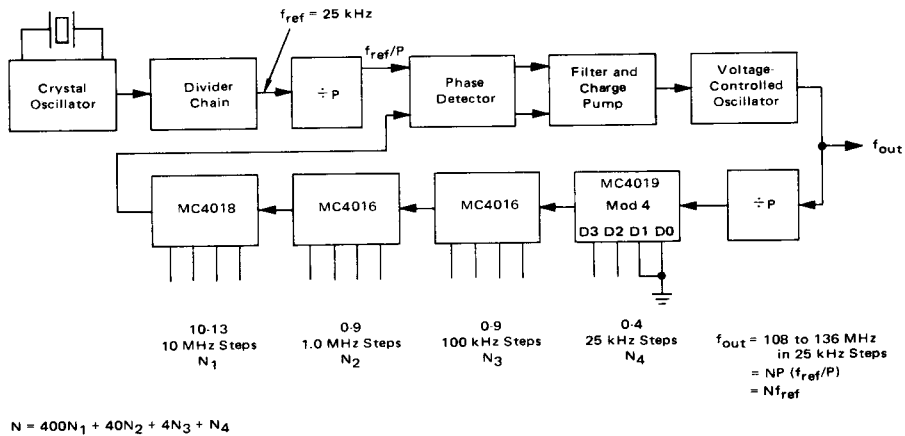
$f_{ref}$ = 25 kHz

Crystal Oscillator

Divider Chain

÷ P

$f_{ref}/P$

Phase Detector

Filter and Charge Pump

Voltage-Controlled Oscillator

$f_{out}$

MC4018

MC4016

MC4016

MC4019
Mod 4
D3 D2 D1 D0

÷ P

10-13
10 MHz Steps
$N_1$

0-9
1.0 MHz Steps
$N_2$

0-9
100 kHz Steps
$N_3$

0-4
25 kHz Steps
$N_4$

$f_{out}$ = 108 to 136 MHz in 25 kHz Steps
= NP ($f_{ref}/P$)
= $Nf_{ref}$

$N = 400N_1 + 40N_2 + 4N_3 + N_4$